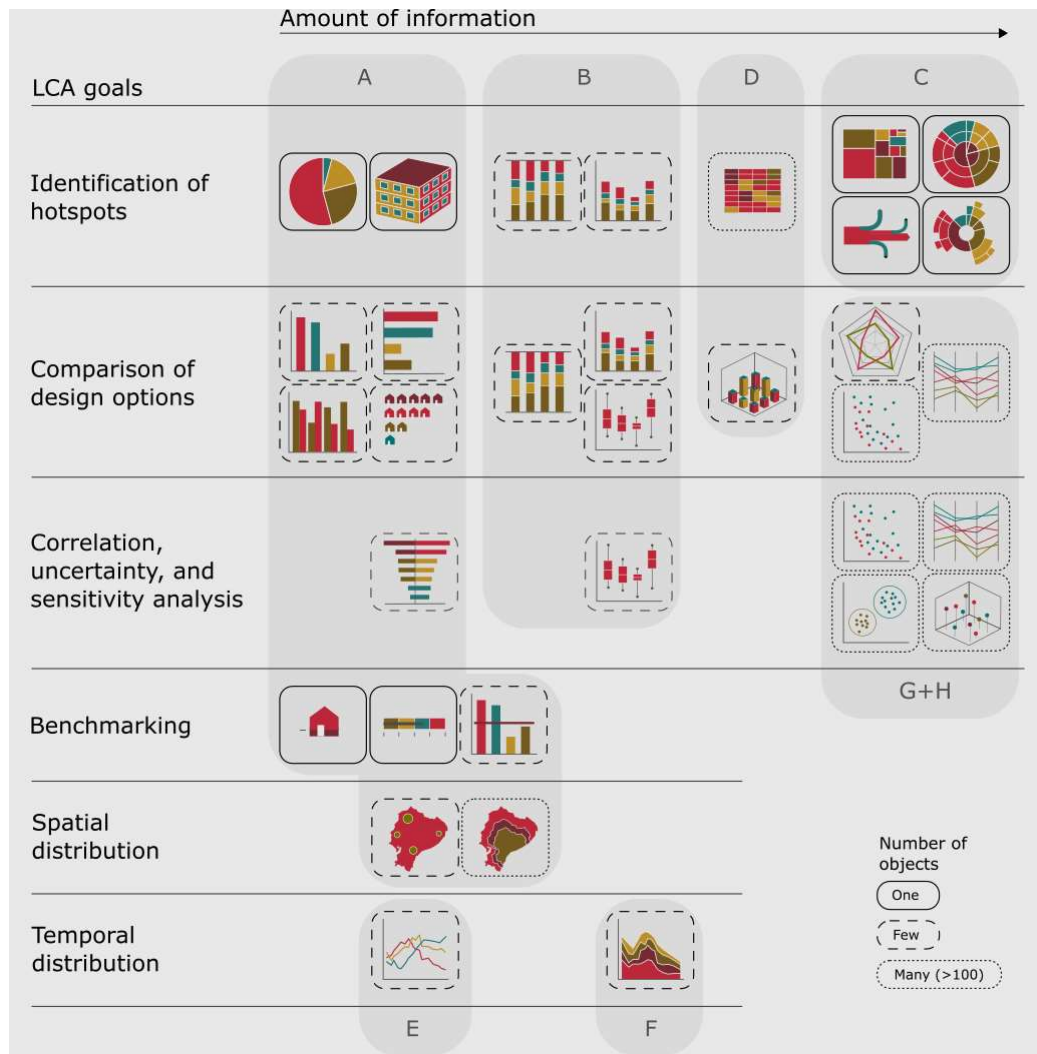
Amount of information

LCA goals

A

B

D

C

Identification of hotspots

Comparison of design options

Correlation, uncertainty, and sensitivity analysis

G+H

Benchmarking

Spatial distribution

Number of objects

One

Few

Many (>100)

Temporal distribution

E

F